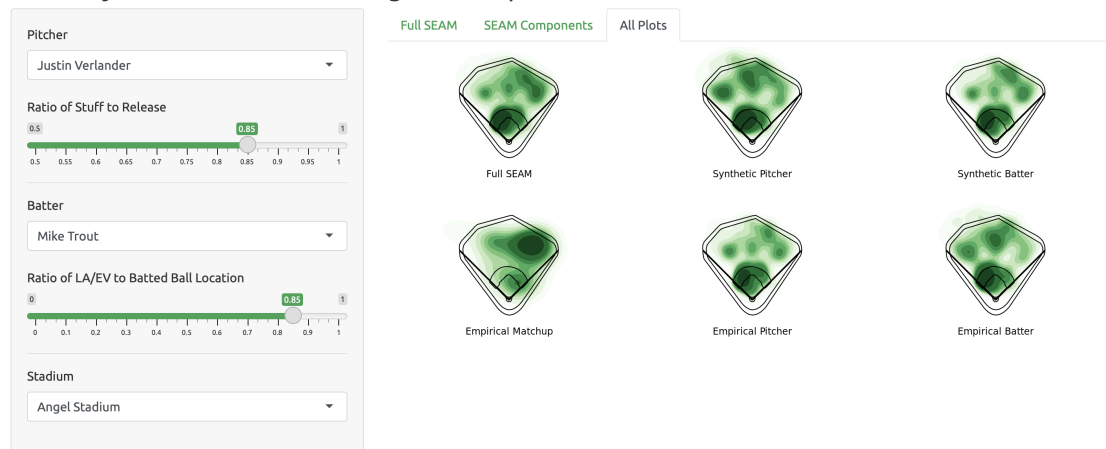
Pitcher

Justin Verlander

Ratio of Stuff to Release

0.5 0.85 1

0.5 0.55 0.6 0.65 0.7 0.75 0.8 0.85 0.9 0.95 1

Batter

Mike Trout

Ratio of LA/EV to Batted Ball Location

0 0.85 1

0 0.1 0.2 0.3 0.4 0.5 0.6 0.7 0.8 0.9 1

Stadium

Angel Stadium

Full SEAM SEAM Components All Plots

Full SEAM

Synthetic Pitcher

Synthetic Batter

Empirical Matchup

Empirical Pitcher

Empirical Batter